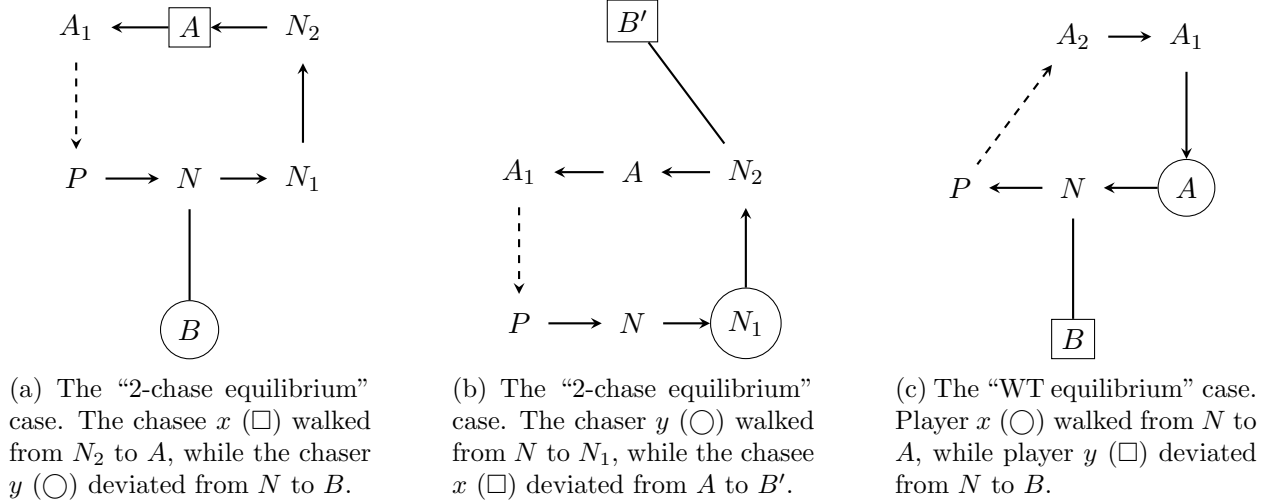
$A_1$ $A$ $N_2$

$P$ $N$ $N_1$

$B$

(a) The "2-chase equilibrium" case. The chasee $x$ ($\square$) walked from $N_2$ to $A$, while the chaser $y$ ($\bigcirc$) deviated from $N$ to $B$.

$B'$

$A_1$ $A$ $N_2$

$P$ $N$ $N_1$

(b) The "2-chase equilibrium" case. The chaser $y$ ($\bigcirc$) walked from $N$ to $N_1$, while the chasee $x$ ($\square$) deviated from $A$ to $B'$.

$A_2$ $A_1$

$P$ $N$ $A$

$B$

(c) The "WT equilibrium" case. Player $x$ ($\bigcirc$) walked from $N$ to $A$, while player $y$ ($\square$) deviated from $N$ to $B$.